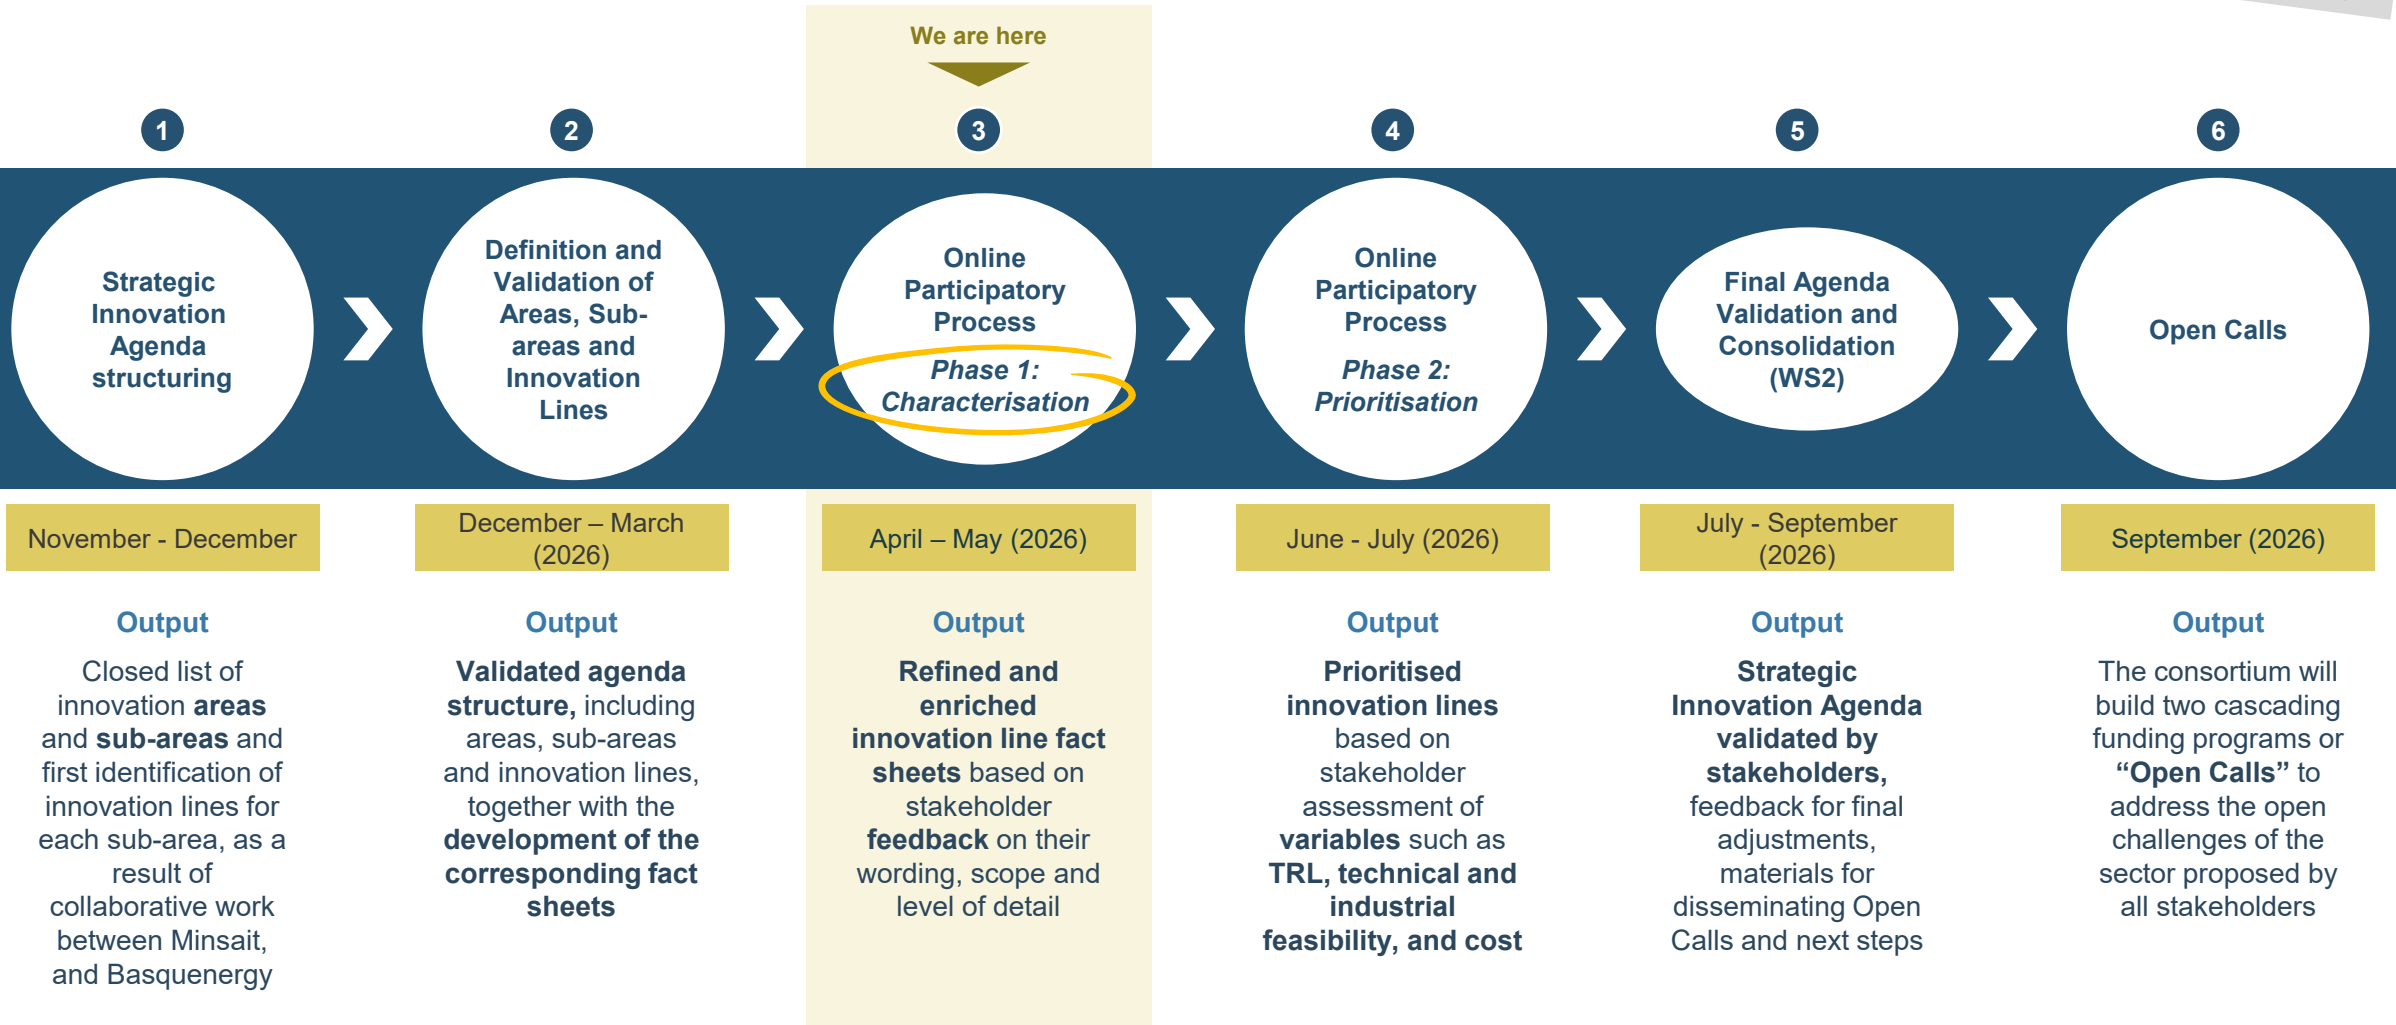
We are here

1

Strategic Innovation Agenda structuring

November - December

Output

Closed list of innovation **areas** and **sub-areas** and first identification of innovation lines for each sub-area, as a result of collaborative work between Minsait, and Basquenergy

2

Definition and Validation of Areas, Sub-areas and Innovation Lines

December – March (2026)

Output

**Validated agenda structure,** including areas, sub-areas and innovation lines, together with the **development of the corresponding fact sheets**

3

Online Participatory Process

*Phase 1: Characterisation*

April – May (2026)

Output

**Refined and enriched innovation line fact sheets** based on stakeholder **feedback** on their wording, scope and level of detail

4

Online Participatory Process

*Phase 2: Prioritisation*

June - July (2026)

Output

**Prioritised innovation lines** based on stakeholder assessment of **variables** such as **TRL, technical and industrial feasibility, and cost**

5

Final Agenda Validation and Consolidation (WS2)

July - September (2026)

Output

**Strategic Innovation Agenda validated by stakeholders,** feedback for final adjustments, materials for disseminating Open Calls and next steps

6

Open Calls

September (2026)

Output

The consortium will build two cascading funding programs or **“Open Calls”** to address the open challenges of the sector proposed by all stakeholders